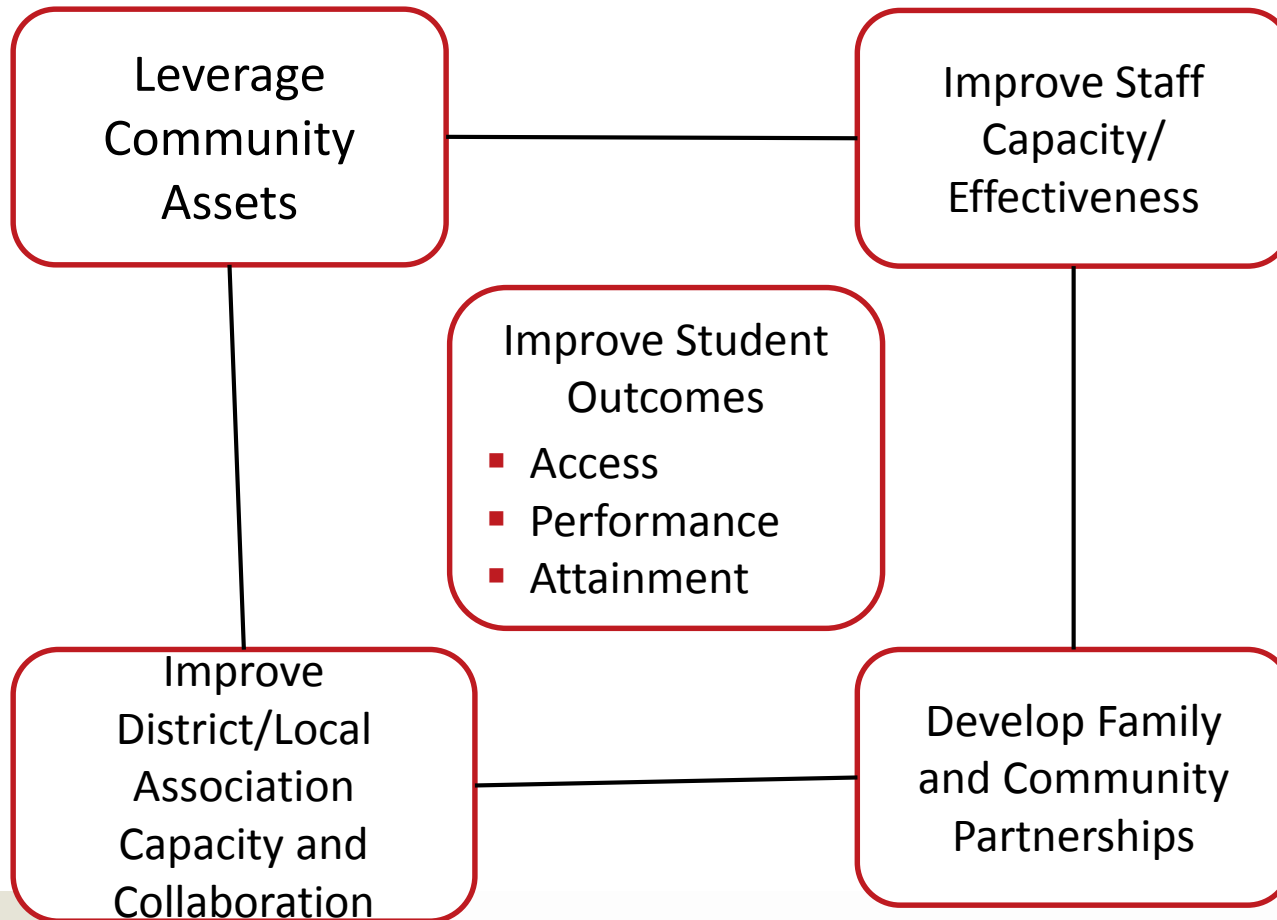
Leverage Community Assets

Improve Staff Capacity/ Effectiveness

Improve Student Outcomes
- Access
- Performance
- Attainment

Improve District/Local Association Capacity and Collaboration

Develop Family and Community Partnerships